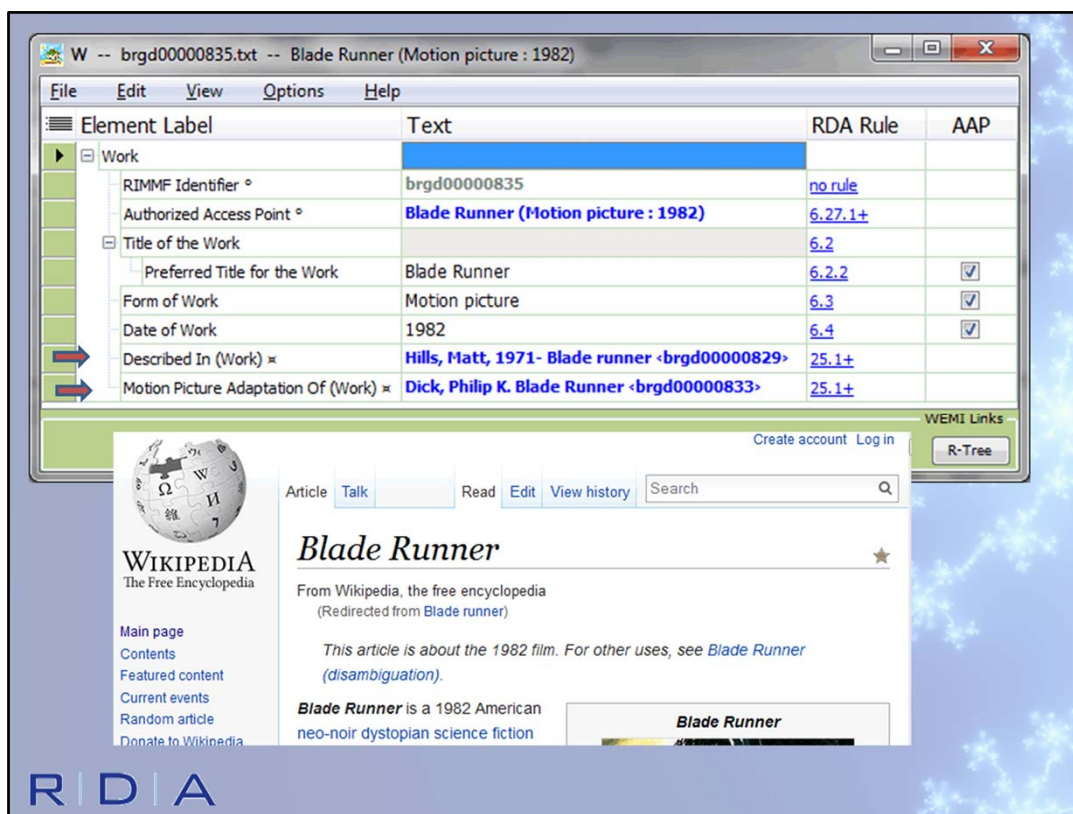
W -- brgd00000835.txt -- Blade Runner (Motion picture : 1982)

File Edit View Options Help

| Element Label | Text | RDA Rule | AAP |
|---|---|---|---|
| ⊟ Work | | | |
| RIMMF Identifier ° | brgd00000835 | no rule | |
| Authorized Access Point ° | Blade Runner (Motion picture : 1982) | 6.27.1+ | |
| ⊟ Title of the Work | | 6.2 | |
| Preferred Title for the Work | Blade Runner | 6.2.2 | ☑ |
| Form of Work | Motion picture | 6.3 | ☑ |
| Date of Work | 1982 | 6.4 | ☑ |
| Described In (Work) ¤ | Hills, Matt, 1971- Blade runner ‹brgd00000829› | 25.1+ | |
| Motion Picture Adaptation Of (Work) ¤ | Dick, Philip K. Blade Runner ‹brgd00000833› | 25.1+ | |

WEMI Links
R-Tree

Create account Log in

WIKIPEDIA
The Free Encyclopedia

Article Talk Read Edit View history Search

Main page
Contents
Featured content
Current events
Random article
Donate to Wikipedia

Blade Runner

From Wikipedia, the free encyclopedia
(Redirected from Blade runner)

This article is about the 1982 film. For other uses, see Blade Runner (disambiguation).

Blade Runner is a 1982 American neo-noir dystopian science fiction

Blade Runner

RDA